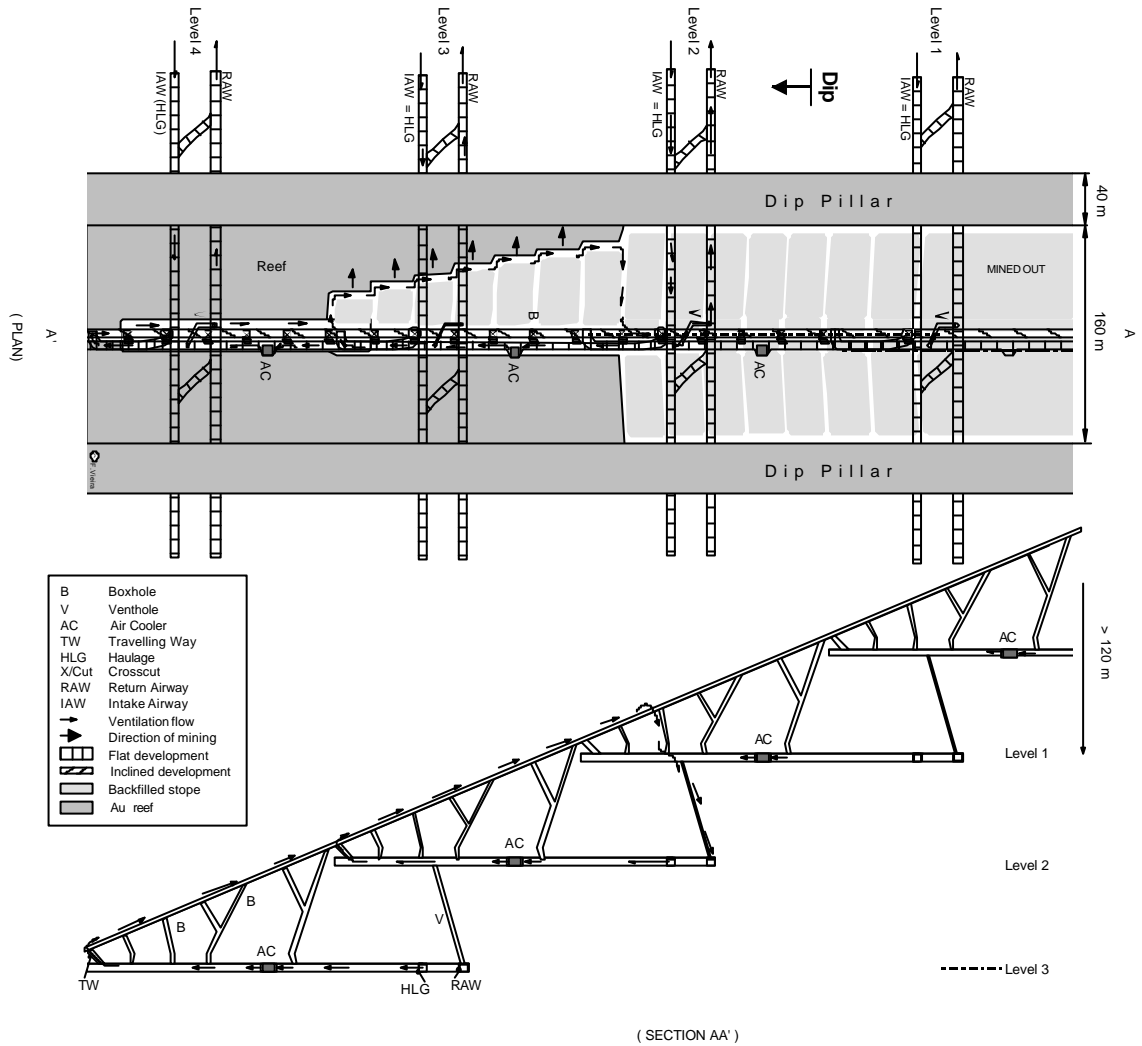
Level 4
IAW (HLG)
RAW
Level 3
IAW = HLG
RAW
Level 2
IAW = HLG
RAW
Dip
Level 1
IAW = HLG
RAW

Dip Pillar
40 m
Reef
MINED OUT
B
V
V
160 m
A'
A
( PLAN)
AC
AC
AC
Dip Pillar

B Boxhole
V Venthole
AC Air Cooler
TW Travelling Way
HLG Haulage
X/Cut Crosscut
RAW Return Airway
IAW Intake Airway
Ventilation flow
Direction of mining
Flat development
Inclined development
Backfilled stope
Au reef

> 120 m
AC
AC
Level 1
AC
Level 2
B
B
V
AC
TW
HLG
RAW
Level 3

( SECTION AA' )